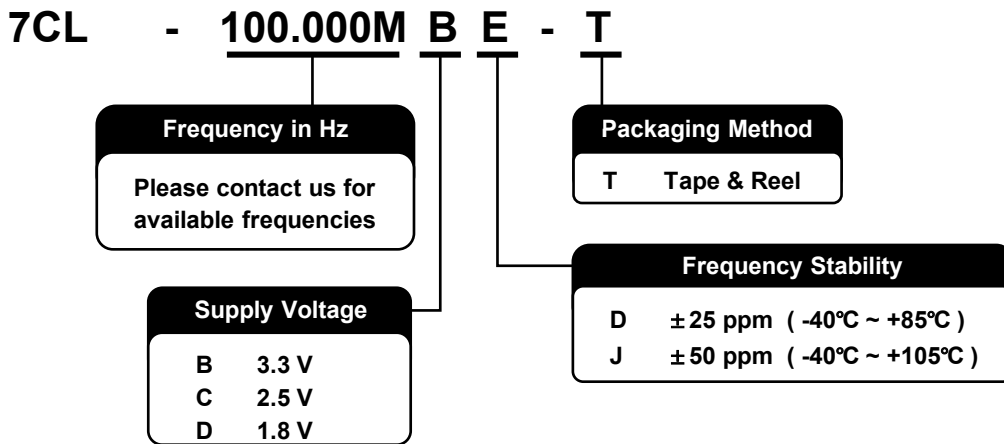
7CL - 100.000M B E - T

Frequency in Hz

Please contact us for available frequencies

Packaging Method

T Tape & Reel

Frequency Stability

D ±25 ppm ( -40℃ ~ +85℃ )
J ±50 ppm ( -40℃ ~ +105℃ )

Supply Voltage

B 3.3 V
C 2.5 V
D 1.8 V